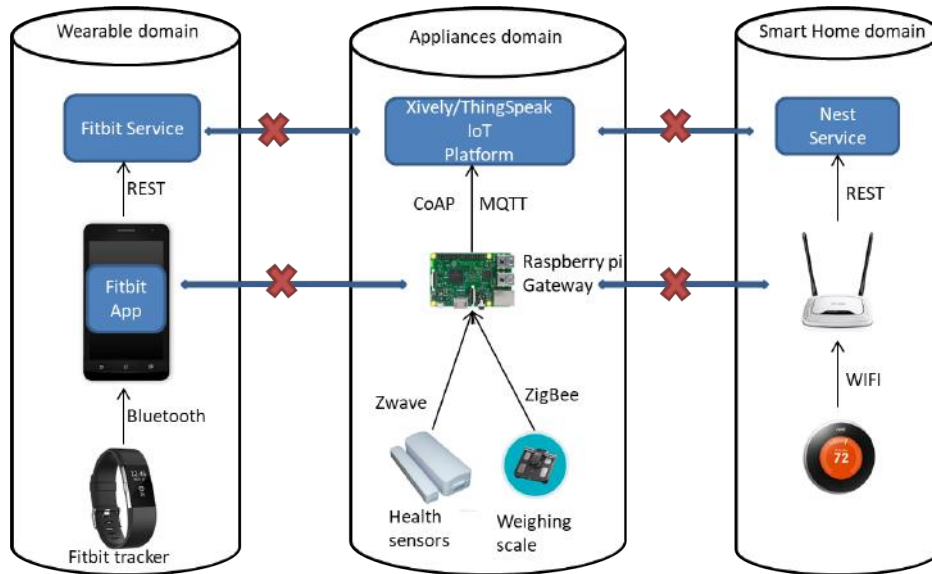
Wearable domain

Fitbit Service

REST

Fitbit App

Bluetooth

Fitbit tracker

Appliances domain

Xively/ThingSpeak IoT Platform

CoAP MQTT

Raspberry pi Gateway

Zwave

ZigBee

Health sensors

Weighing scale

Smart Home domain

Nest Service

REST

WIFI

72